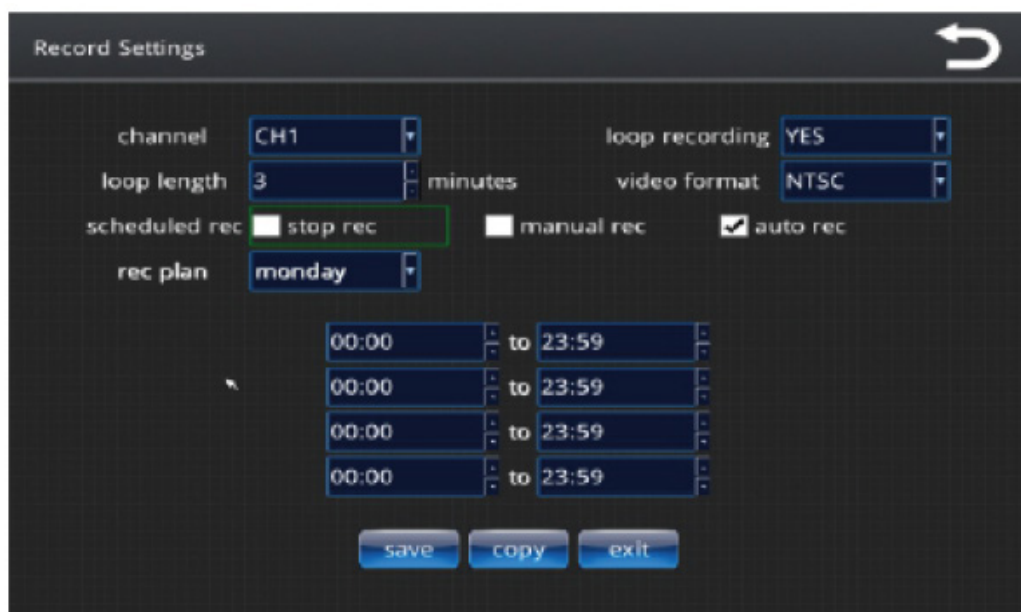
Record Settings

channel CH1

loop recording YES

loop length 3 minutes

video format NTSC

scheduled rec stop rec

manual rec

auto rec

rec plan monday

00:00 to 23:59

00:00 to 23:59

00:00 to 23:59

00:00 to 23:59

save copy exit